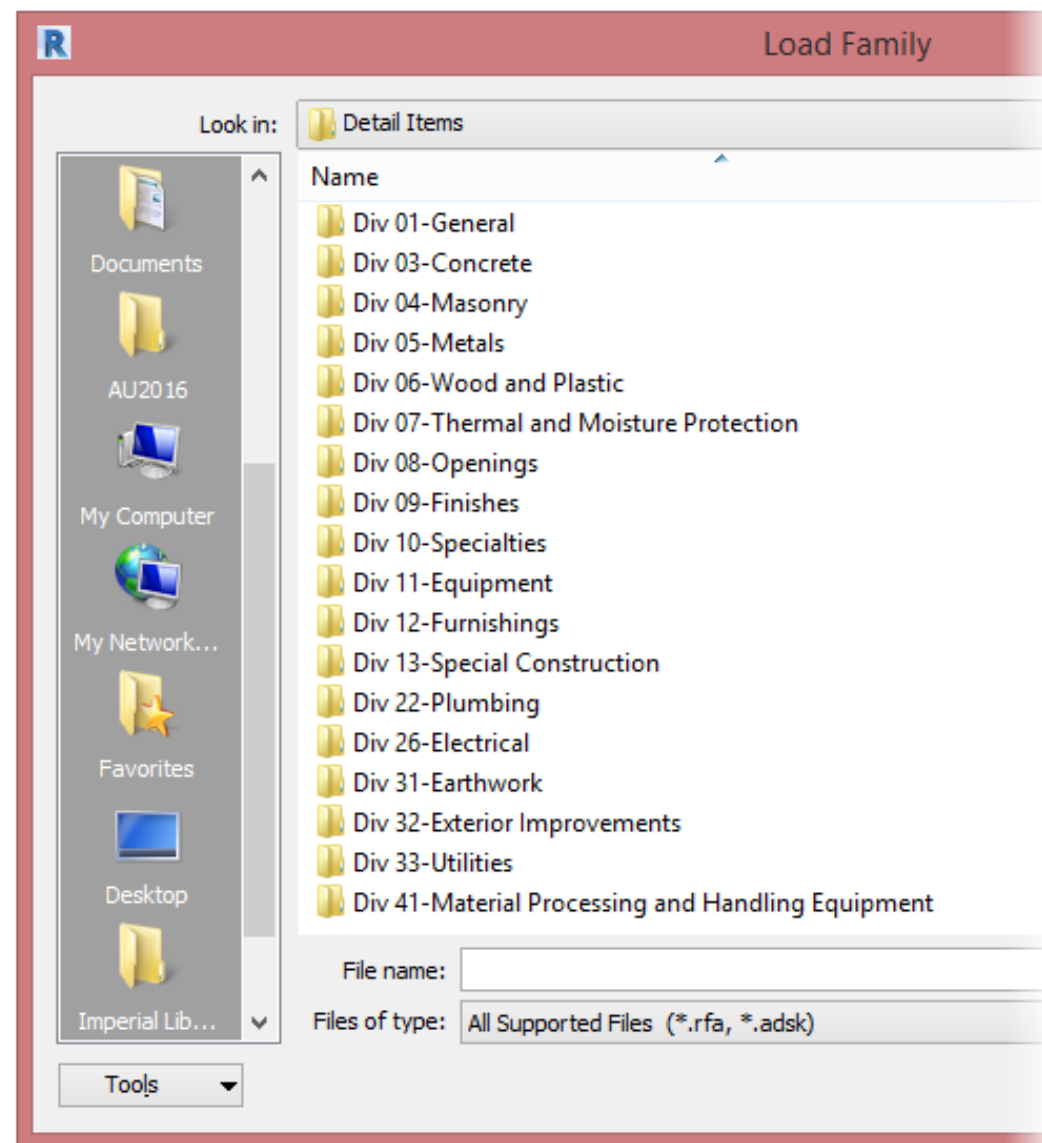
R

Load Family

Look in: Detail Items

Documents
AU2016
My Computer
My Network...
Favorites
Desktop
Imperial Lib...

Name
Div 01-General
Div 03-Concrete
Div 04-Masonry
Div 05-Metals
Div 06-Wood and Plastic
Div 07-Thermal and Moisture Protection
Div 08-Openings
Div 09-Finishes
Div 10-Specialties
Div 11-Equipment
Div 12-Furnishings
Div 13-Special Construction
Div 22-Plumbing
Div 26-Electrical
Div 31-Earthwork
Div 32-Exterior Improvements
Div 33-Utilities
Div 41-Material Processing and Handling Equipment

File name:
Files of type: All Supported Files (*.rfa, *.adsk)

Tools